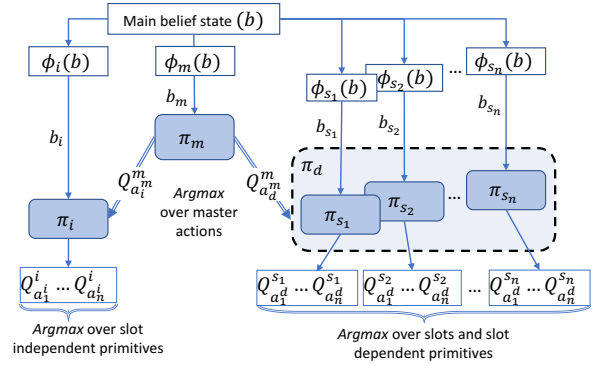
Main belief state $(b)$

$\phi_i(b)$

$\phi_m(b)$

$\phi_{s_1}(b)$

$\phi_{s_2}(b)$

...

$\phi_{s_n}(b)$

$b_m$

$b_i$

$b_{s_1}$

$b_{s_2}$

$b_{s_n}$

$\pi_m$

$Q^m_{a^m_i}$

$Q^m_{a^m_d}$

*Argmax* over master actions

$\pi_d$

$\pi_i$

$\pi_{s_1}$

$\pi_{s_2}$

...

$\pi_{s_n}$

$Q^i_{a^i_1} \dots Q^i_{a^i_n}$

$Q^{s_1}_{a^d_1} \dots Q^{s_1}_{a^d_n}$

$Q^{s_2}_{a^d_1} \dots Q^{s_2}_{a^d_n}$

...

$Q^{s_n}_{a^d_1} \dots Q^{s_n}_{a^d_n}$

*Argmax* over slot independent primitives

*Argmax* over slots and slot dependent primitives